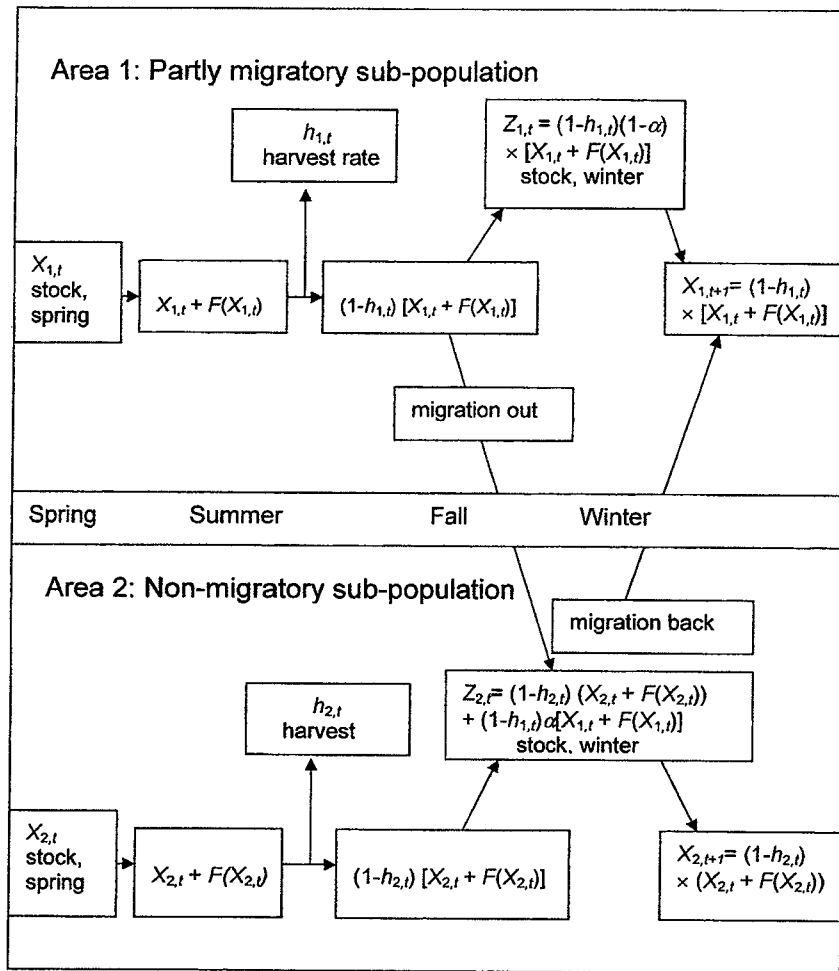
Area 1: Partly migratory sub-population

$h_{1,t}$
harvest rate

$Z_{1,t} = (1-h_{1,t})(1-\alpha)$
$\times [X_{1,t} + F(X_{1,t})]$
stock, winter

$X_{1,t}$
stock,
spring

$X_{1,t} + F(X_{1,t})$

$(1-h_{1,t})\ [X_{1,t} + F(X_{1,t})]$

$X_{1,t+1} = (1-h_{1,t})$
$\times [X_{1,t} + F(X_{1,t})]$

migration out

Spring Summer Fall Winter

Area 2: Non-migratory sub-population

migration back

$h_{2,t}$
harvest

$Z_{2,t} = (1-h_{2,t})\ (X_{2,t} + F(X_{2,t}))$
$+ (1-h_{1,t})\alpha[X_{1,t} + F(X_{1,t})]$
stock, winter

$X_{2,t}$
stock,
spring

$X_{2,t} + F(X_{2,t})$

$(1-h_{2,t})\ [X_{2,t} + F(X_{2,t})]$

$X_{2,t+1} = (1-h_{2,t})$
$\times (X_{2,t} + F(X_{2,t}))$